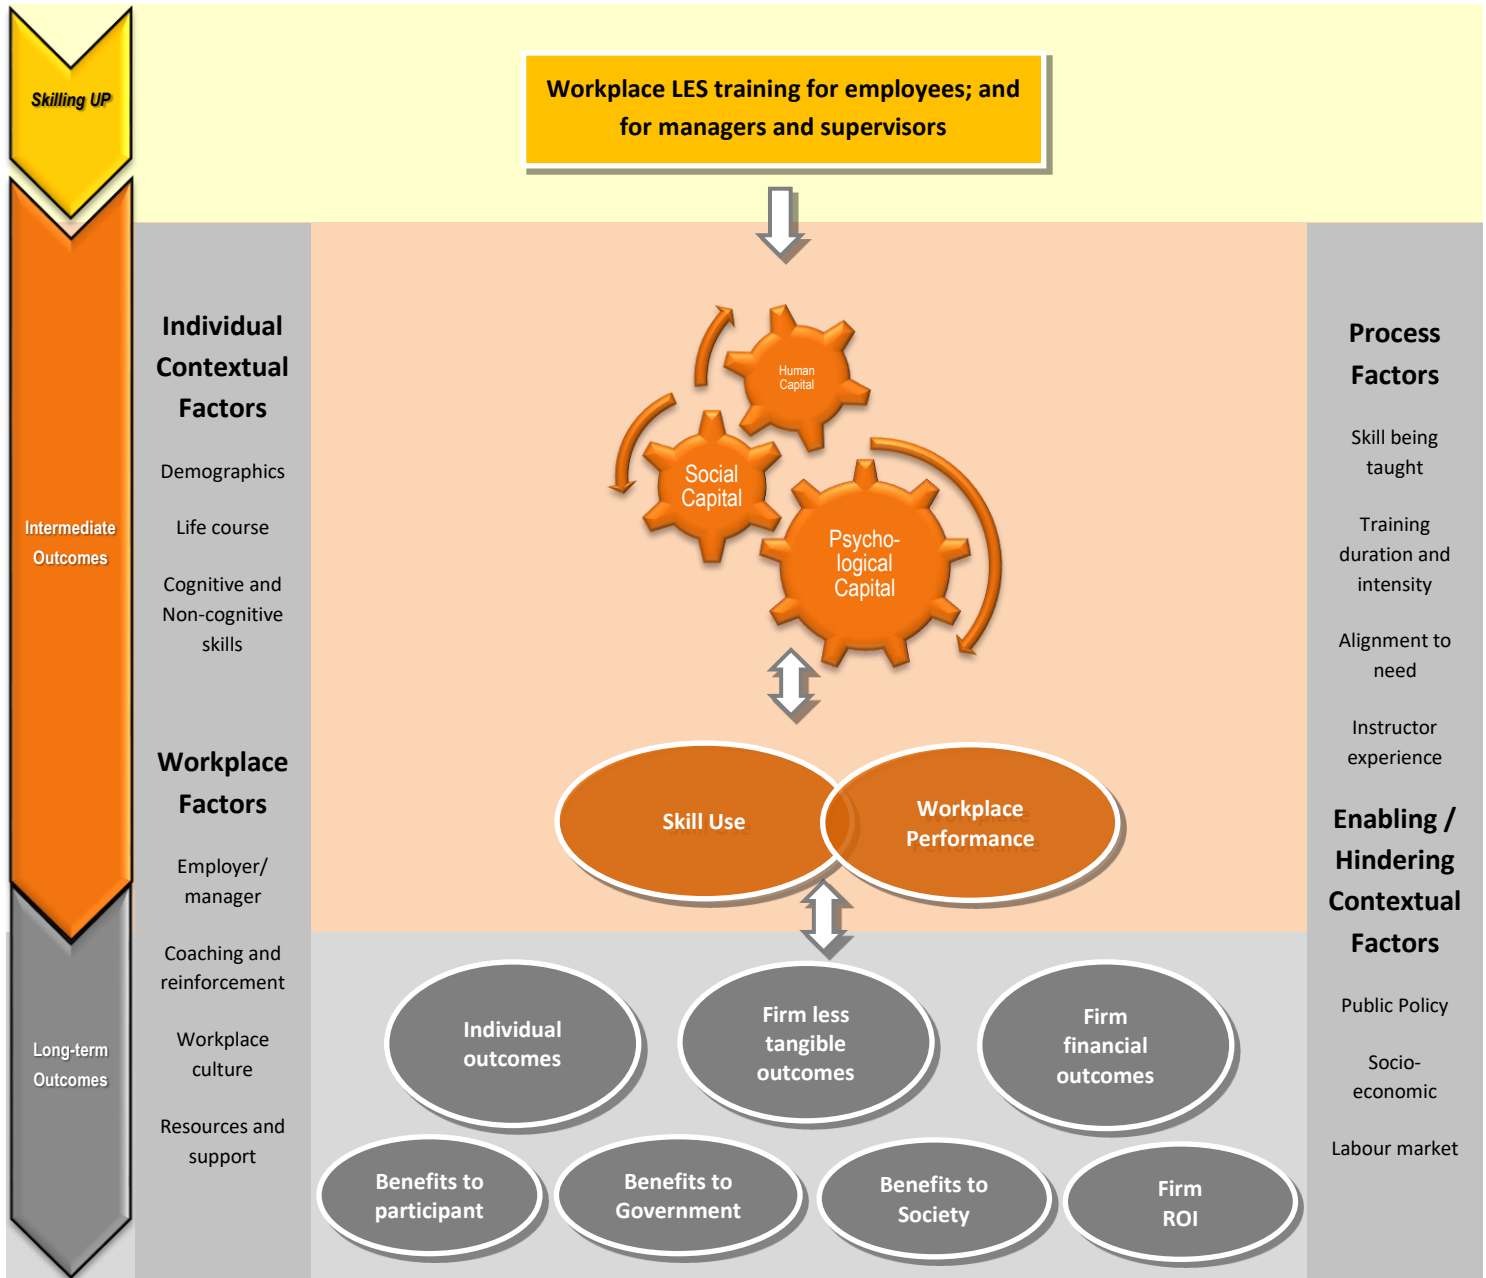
Skilling UP

Intermediate Outcomes

Long-term Outcomes

Workplace LES training for employees; and for managers and supervisors

Individual Contextual Factors

Demographics

Life course

Cognitive and Non-cognitive skills

Workplace Factors

Employer/ manager

Coaching and reinforcement

Workplace culture

Resources and support

Human Capital

Social Capital

Psycho-logical Capital

Skill Use

Workplace Performance

Individual outcomes

Firm less tangible outcomes

Firm financial outcomes

Benefits to participant

Benefits to Government

Benefits to Society

Firm ROI

Process Factors

Skill being taught

Training duration and intensity

Alignment to need

Instructor experience

Enabling / Hindering Contextual Factors

Public Policy

Socio-economic

Labour market